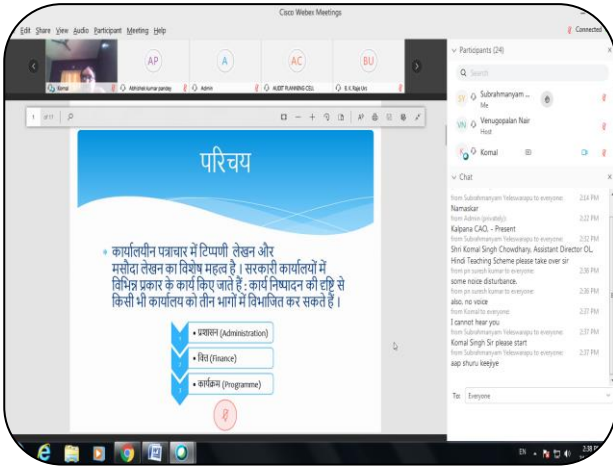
Cisco Webex Meetings

Edit Share View Audio Participant Meeting Help

Connected

AP A AC BU

Komal Abhishek kumar pandey Admin AUDIT PLANNING CELL B. K. Raja Uni

1 of 17

परिचय

कार्यालयीन पत्राचार में टिप्पणी लेखन और मसौदा लेखन का विशेष महत्व है । सरकारी कार्यालयों में विभिन्न प्रकार के कार्य किए जाते हैं : कार्य निष्पादन की दृष्टि से किसी भी कार्यालय को तीन भागों में विभाजित कर सकते हैं ।

• प्रशासन (Administration)

• वित्त (Finance)

• कार्यक्रम (Programme)

Participants (24)

Search

Subrahmanyam ... Me

Venugopalan Nair Host

Komal

Chat

from Subrahmanyam Yeleswarapu to everyone: 2:14 PM
Namaskar

from Admin (privately): 2:22 PM
Kalpana CAO. - Present

from Subrahmanyam Yeleswarapu to everyone: 2:32 PM
Shri Komal Singh Chowdhary, Assistant Director OL Hindi Teaching Scheme please take over sir

from pri suresh kumar to everyone: 2:36 PM
some noice disturbance.

from pri suresh kumar to everyone: 2:36 PM
also. no voice

from Komal to everyone: 2:37 PM
I cannot hear you

from Subrahmanyam Yeleswarapu to everyone: 2:37 PM
Komal Singh Sir please start

from Subrahmanyam Yeleswarapu to everyone: 2:37 PM
aap shuru keejiye

To: Everyone

EN 2:38 PM